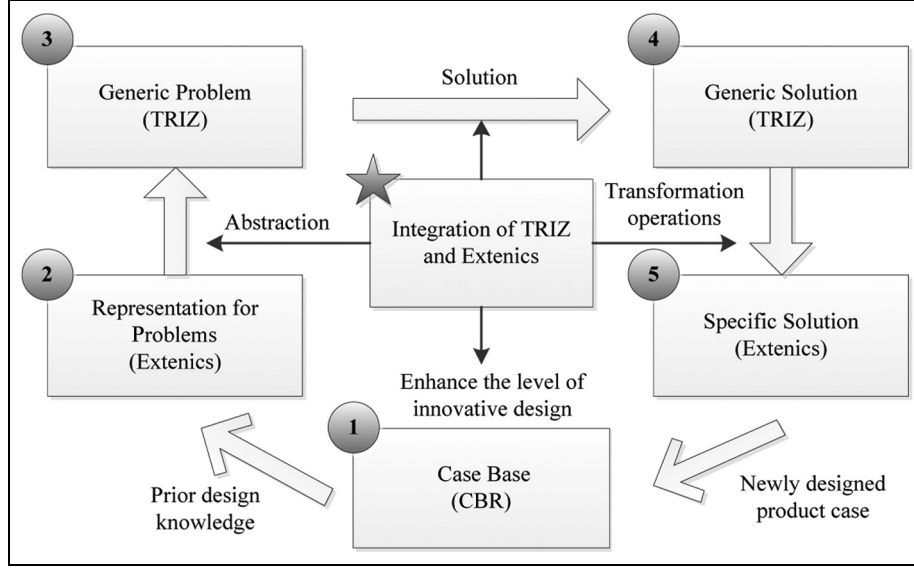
3

Generic Problem (TRIZ)

Solution

4

Generic Solution (TRIZ)

Abstraction

Integration of TRIZ and Extenics

Transformation operations

2

Representation for Problems (Extenics)

5

Specific Solution (Extenics)

Enhance the level of innovative design

1

Case Base (CBR)

Prior design knowledge

Newly designed product case